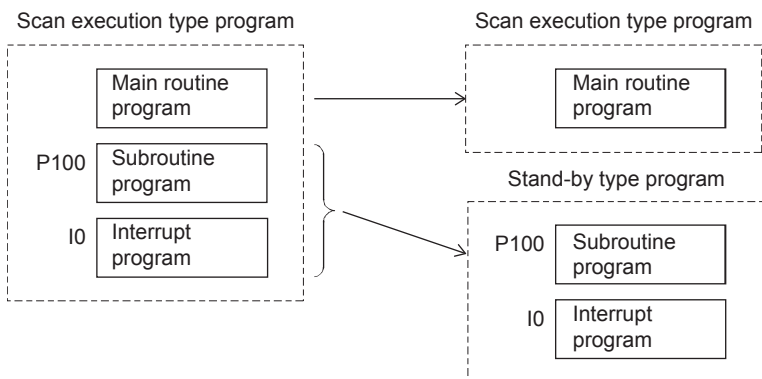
Scan execution type program

Main routine program

P100 Subroutine program

I0 Interrupt program

Scan execution type program

Main routine program

Stand-by type program

P100 Subroutine program

I0 Interrupt program